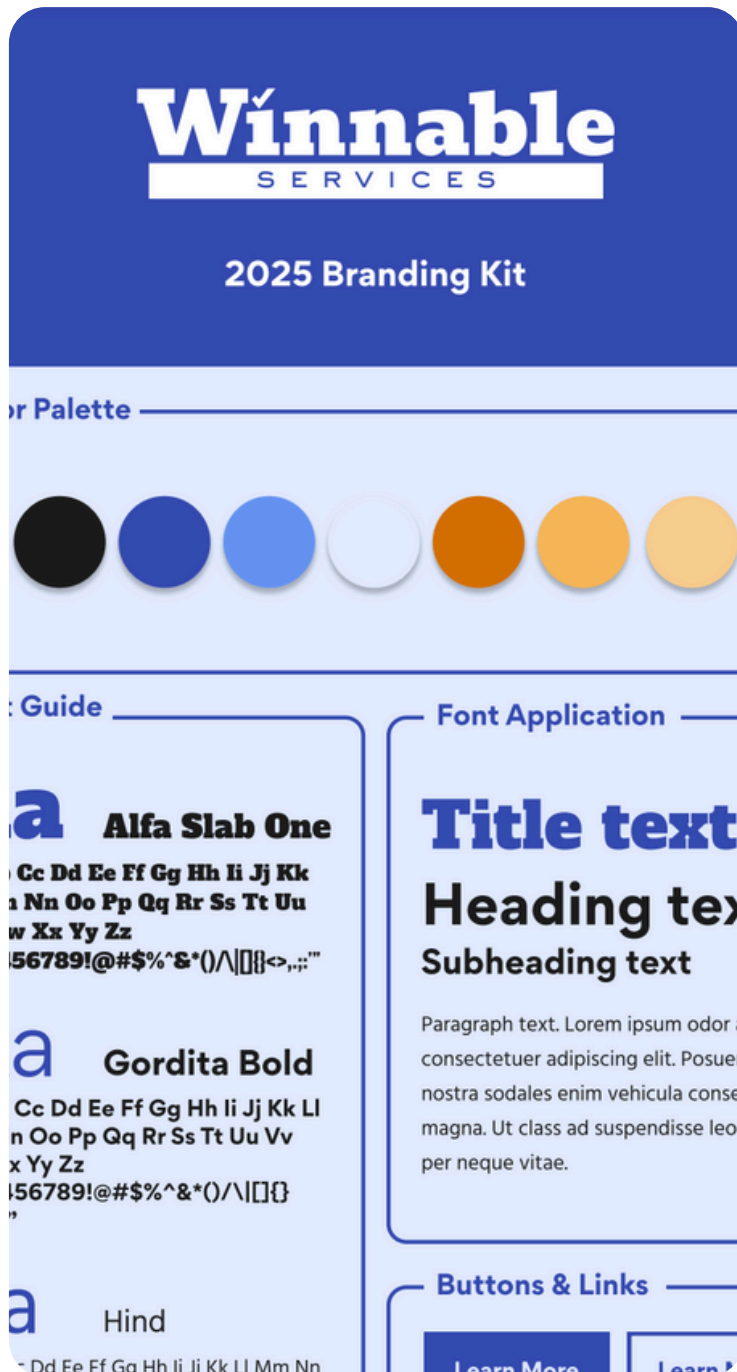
Winnable
SERVICES

2025 Branding Kit

or Palette

t Guide

a Alfa Slab One
Cc Dd Ee Ff Gg Hh Ii Jj Kk
n Nn Oo Pp Qq Rr Ss Tt Uu
w Xx Yy Zz
456789!@#$%^&*()/\|[]{}<>,.;:'"

a Gordita Bold
Cc Dd Ee Ff Gg Hh Ii Jj Kk Ll
n Oo Pp Qq Rr Ss Tt Uu Vv
x Yy Zz
456789!@#$%^&*()/\|[]{}
"

a Hind
Dd Ee Ff Gg Hh Ii Jj Kk Ll Mm Nn

Font Application

Title text
Heading tex
Subheading text

Paragraph text. Lorem ipsum odor consectetuer adipiscing elit. Posue nostra sodales enim vehicula conse magna. Ut class ad suspendisse leo per neque vitae.

Buttons & Links

Learn More
Learn